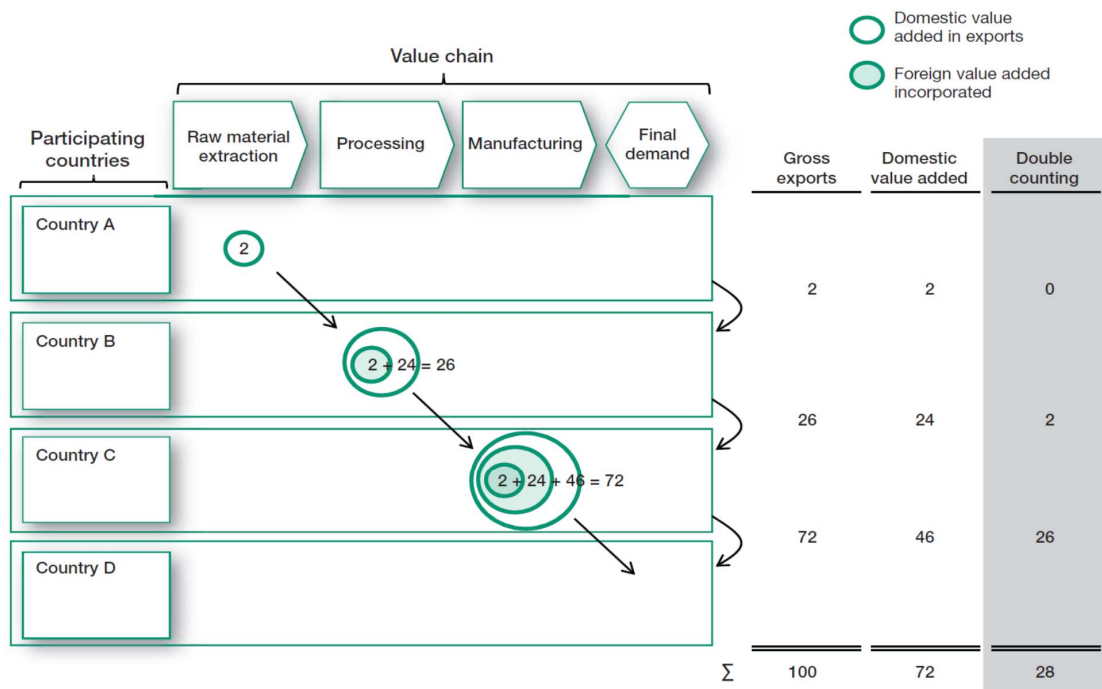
Domestic value added in exports

Foreign value added incorporated

Value chain

Participating countries

Raw material extraction

Processing

Manufacturing

Final demand

Country A

2

Country B

2 + 24 = 26

Country C

2 + 24 + 46 = 72

Country D

| | Gross exports | Domestic value added | Double counting |
|---|---|---|---|
| | 2 | 2 | 0 |
| | 26 | 24 | 2 |
| | 72 | 46 | 26 |
| $\sum$ | 100 | 72 | 28 |